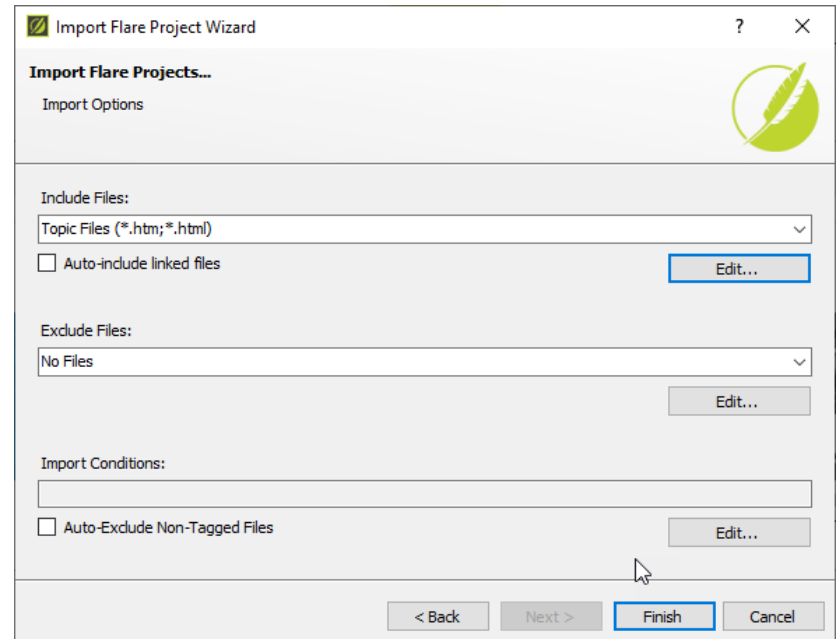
Import Flare Project Wizard

?

Import Flare Projects...

Import Options

Include Files:

Topic Files (*.htm;*.html)

Auto-include linked files

Edit...

Exclude Files:

No Files

Edit...

Import Conditions:

Auto-Exclude Non-Tagged Files

Edit...

< Back

Next >

Finish

Cancel